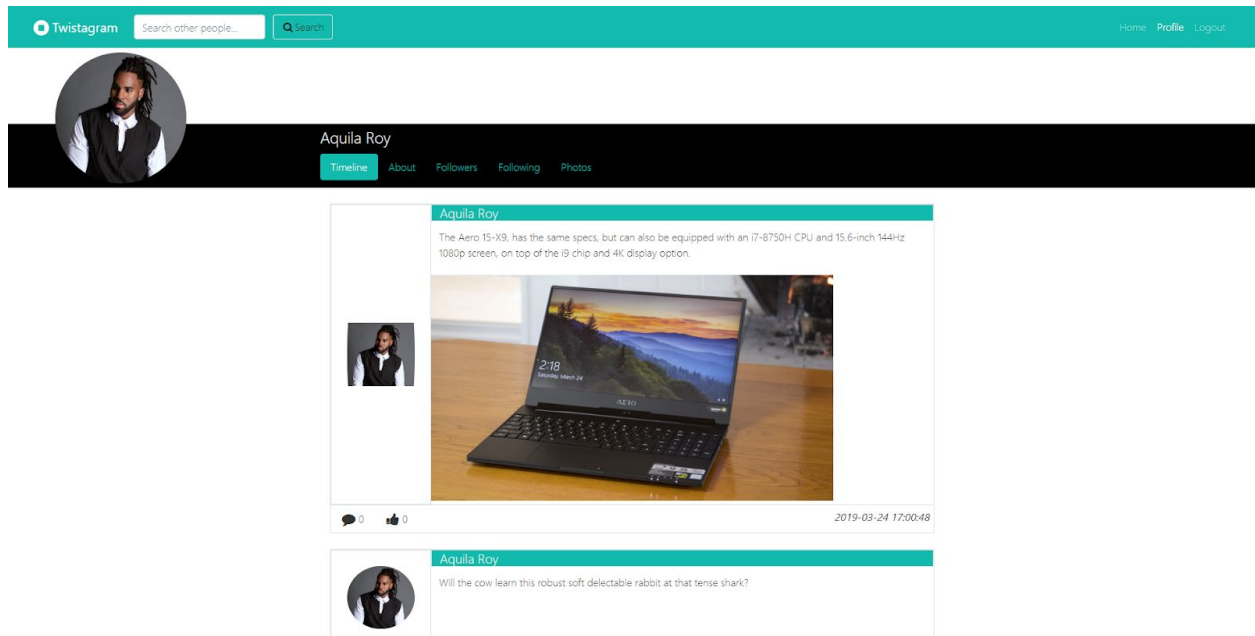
Twistagram Search other people... Search

Home Profile Logout

Aquila Roy

Timeline About Followers Following Photos

Aquila Roy

The Aero 15-X9, has the same specs, but can also be equipped with an i7-8750H CPU and 15.6-inch 144Hz 1080p screen, on top of the i9 chip and 4K display option.

2:18
Sunday, March 24

AERO

0 0

2019-03-24 17:00:48

Aquila Roy

Will the cow learn this robust soft delectable rabbit at that tense shark?